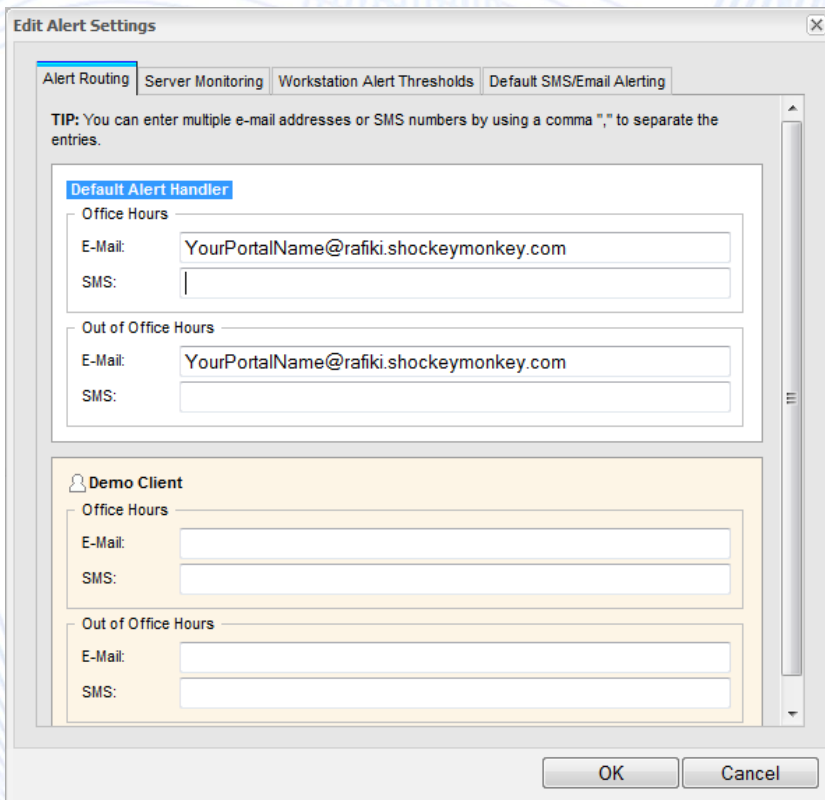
Edit Alert Settings

Alert Routing | Server Monitoring | Workstation Alert Thresholds | Default SMS/Email Alerting

TIP: You can enter multiple e-mail addresses or SMS numbers by using a comma "," to separate the entries.

Default Alert Handler

Office Hours
E-Mail: YourPortalName@rafiki.shockeymonkey.com
SMS:

Out of Office Hours
E-Mail: YourPortalName@rafiki.shockeymonkey.com
SMS:

Demo Client

Office Hours
E-Mail:
SMS:

Out of Office Hours
E-Mail:
SMS:

OK
Cancel